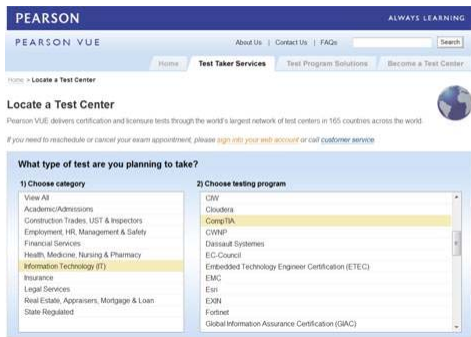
PEARSON

ALWAYS LEARNING

PEARSON VUE

About Us | Contact Us | FAQs

Search

Home | Test Taker Services | Test Program Solutions | Become a Test Center

Home » Locate a Test Center

Locate a Test Center

Pearson VUE delivers certification and licensure tests through the world's largest network of test centers in 165 countries across the world.

If you need to reschedule or cancel your exam appointment, please sign into your web account or call customer service.

What type of test are you planning to take?

1) Choose category

View All
Academic/Admissions
Construction Trades, UST & Inspectors
Employment, HR, Management & Safety
Financial Services
Health, Medicine, Nursing & Pharmacy
Information Technology (IT)
Insurance
Legal Services
Real Estate, Appraisers, Mortgage & Loan
State Regulated

2) Choose testing program

CIW
Cloudera
CompTIA
CWNP
Dassault Systemes
EC-Council
Embedded Technology Engineer Certification (ETEC)
EMC
Esri
EXIN
Fortinet
Global Information Assurance Certification (GIAC)